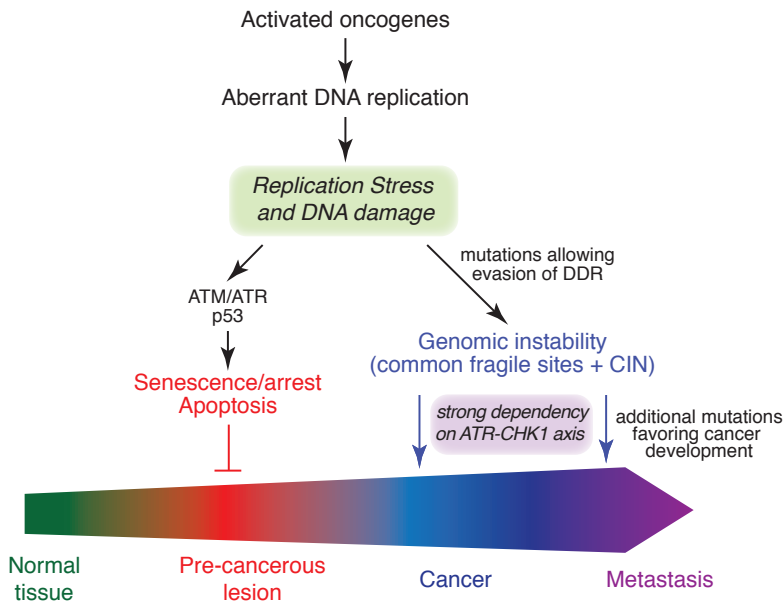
Activated oncogenes

Aberrant DNA replication

*Replication Stress and DNA damage*

mutations allowing evasion of DDR

ATM/ATR
p53

Senescence/arrest
Apoptosis

Genomic instability
(common fragile sites + CIN)

*strong dependency on ATR-CHK1 axis*

additional mutations favoring cancer development

Normal tissue

Pre-cancerous lesion

Cancer

Metastasis